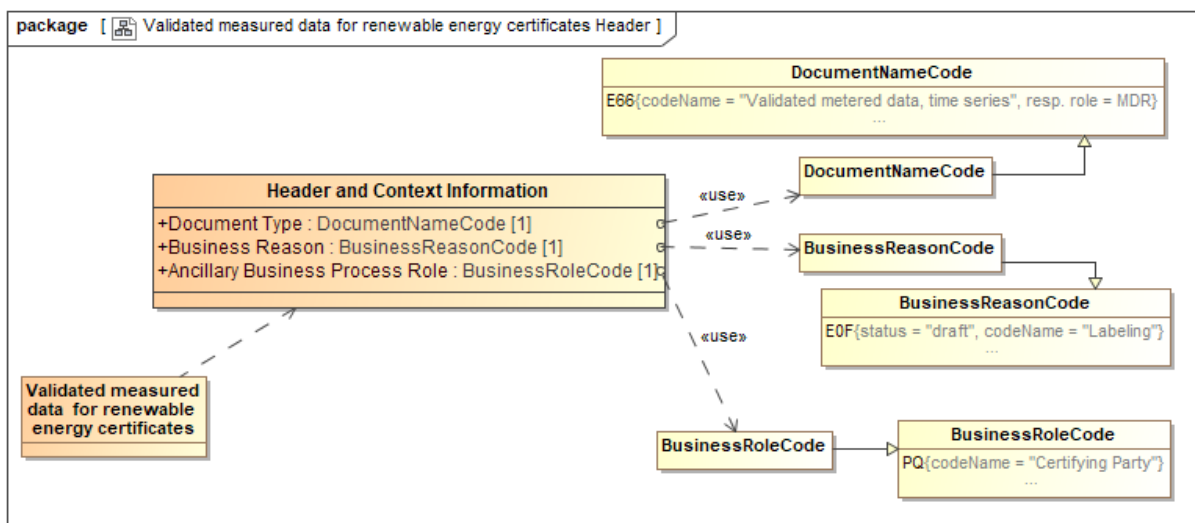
package [ Validated measured data for renewable energy certificates Header ]

DocumentNameCode
E66{codeName = "Validated metered data, time series", resp. role = MDR}
...

«use»

DocumentNameCode

Header and Context Information
+Document Type : DocumentNameCode [1]
+Business Reason : BusinessReasonCode [1]
+Ancillary Business Process Role : BusinessRoleCode [1]

«use»

BusinessReasonCode

BusinessReasonCode
E0F{status = "draft", codeName = "Labeling"}
...

«use»

Validated measured data for renewable energy certificates

BusinessRoleCode

BusinessRoleCode
PQ{codeName = "Certifying Party"}
...